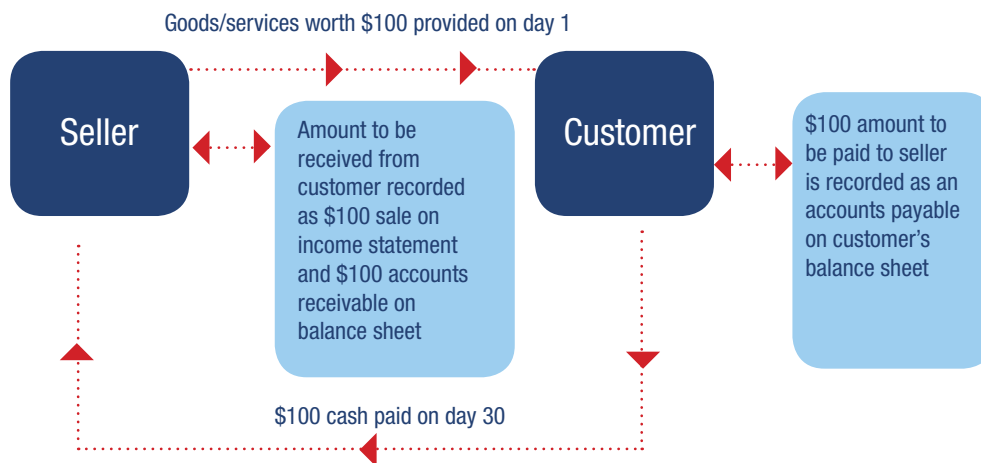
Goods/services worth \$100 provided on day 1

Seller

Amount to be received from customer recorded as \$100 sale on income statement and \$100 accounts receivable on balance sheet

Customer

\$100 amount to be paid to seller is recorded as an accounts payable on customer's balance sheet

\$100 cash paid on day 30